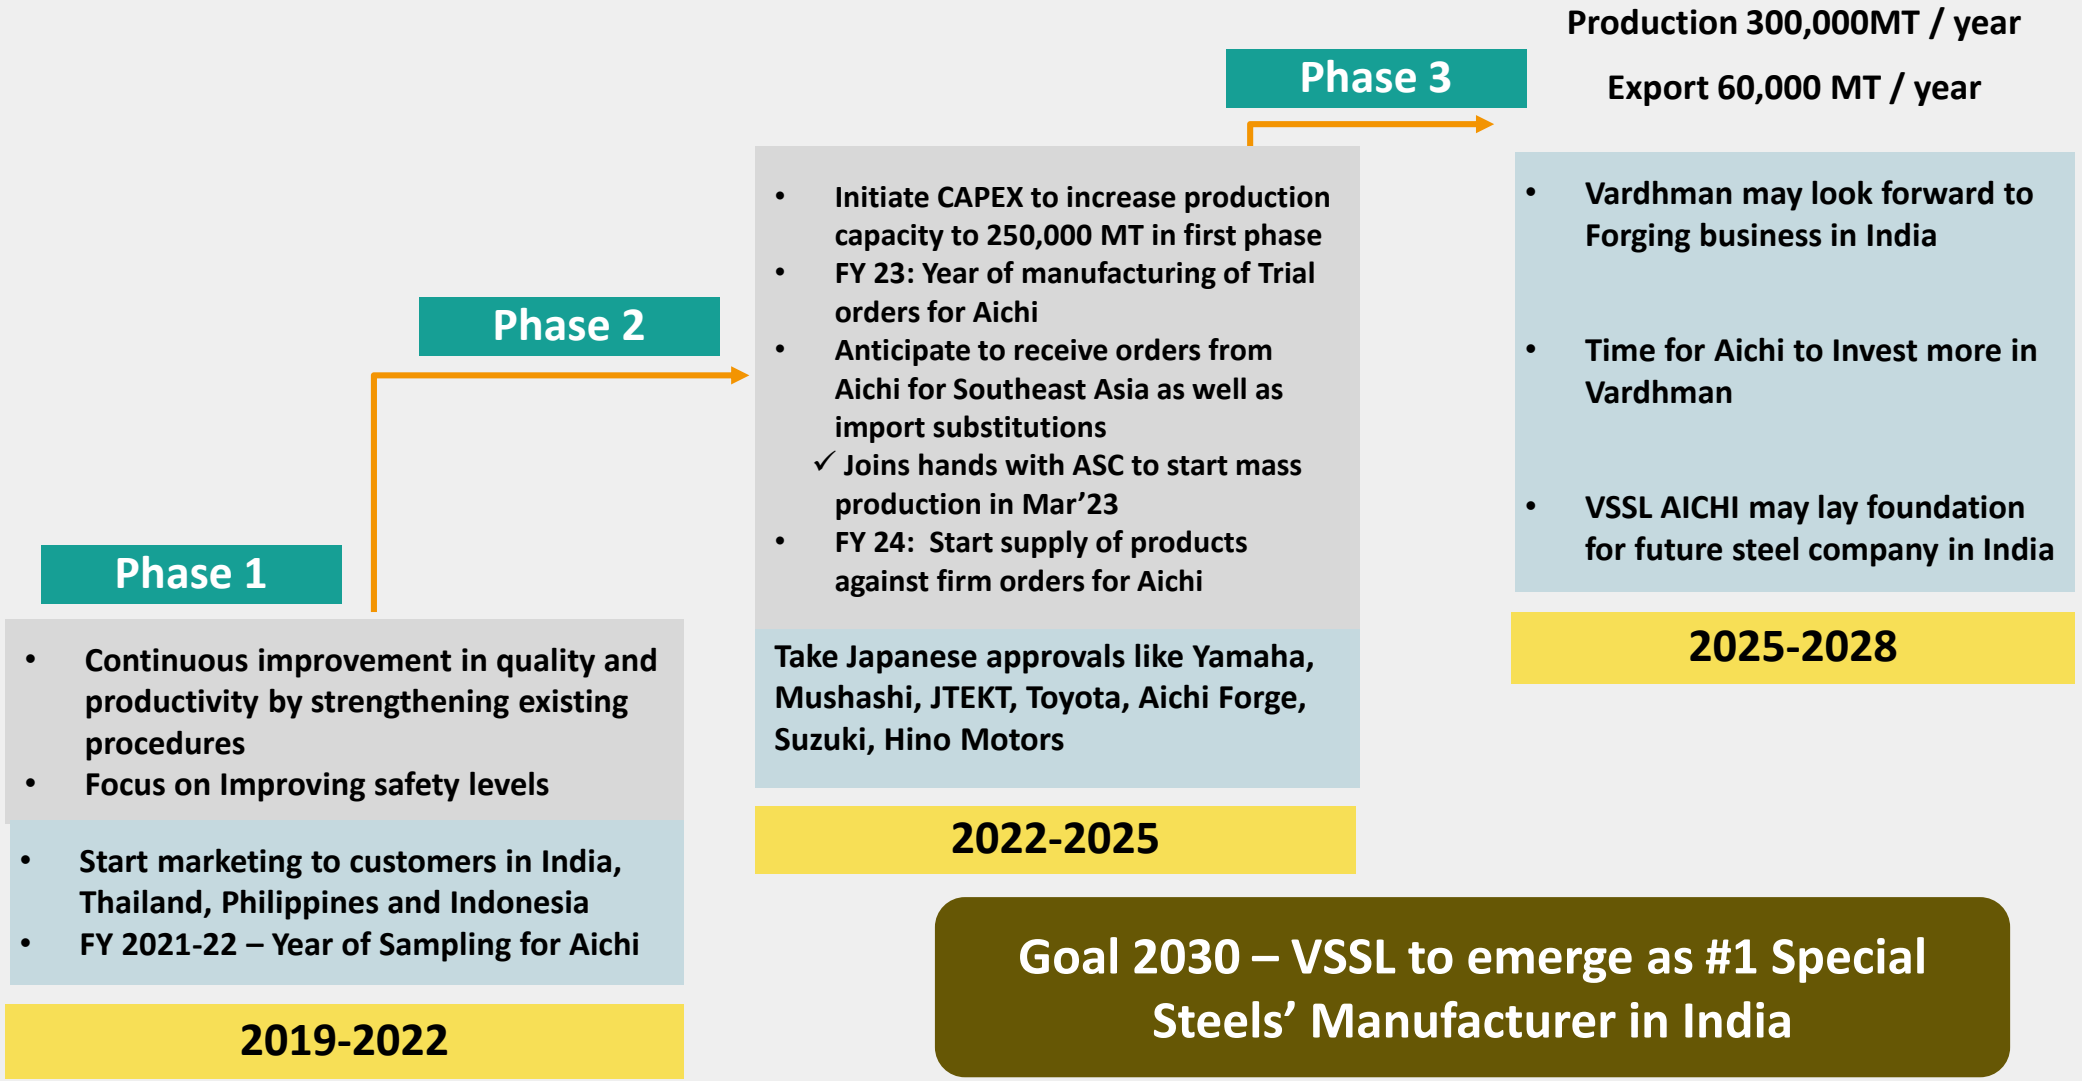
Production 300,000MT / year

Export 60,000 MT / year

Phase 3

Phase 2

Phase 1

- Continuous improvement in quality and productivity by strengthening existing procedures
- Focus on Improving safety levels

- Start marketing to customers in India, Thailand, Philippines and Indonesia
- FY 2021-22 – Year of Sampling for Aichi

2019-2022

- Initiate CAPEX to increase production capacity to 250,000 MT in first phase
- FY 23: Year of manufacturing of Trial orders for Aichi
- Anticipate to receive orders from Aichi for Southeast Asia as well as import substitutions
✓ Joins hands with ASC to start mass production in Mar'23
- FY 24: Start supply of products against firm orders for Aichi

Take Japanese approvals like Yamaha, Mushashi, JTEKT, Toyota, Aichi Forge, Suzuki, Hino Motors

2022-2025

- Vardhman may look forward to Forging business in India
- Time for Aichi to Invest more in Vardhman
- VSSL AICHI may lay foundation for future steel company in India

2025-2028

Goal 2030 – VSSL to emerge as #1 Special Steels' Manufacturer in India